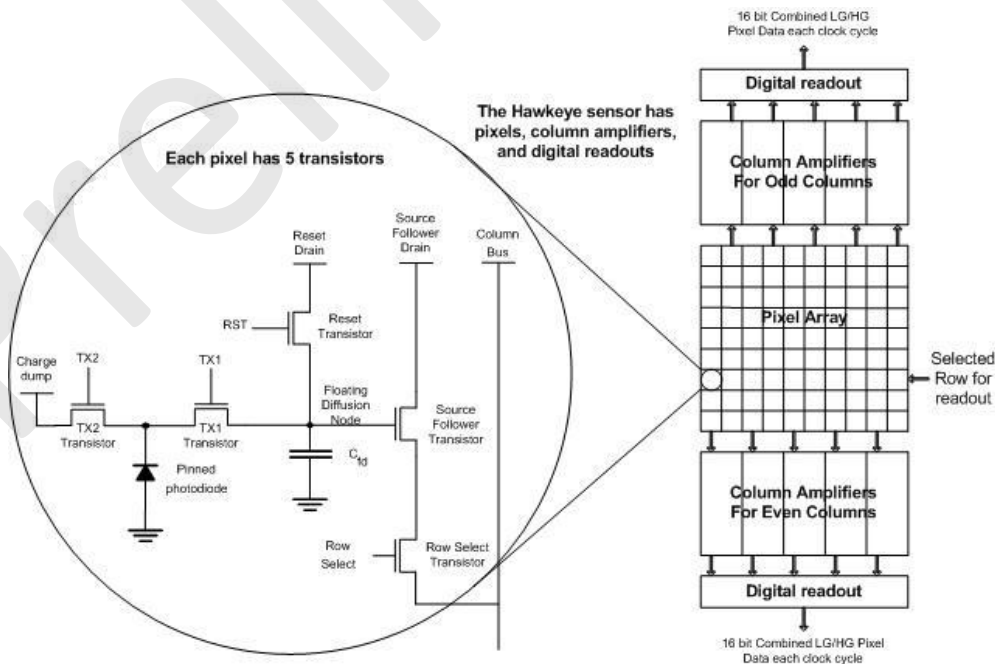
16 bit Combined LG/HG Pixel Data each clock cycle

Digital readout

The Hawkeye sensor has pixels, column amplifiers, and digital readouts

Column Amplifiers For Odd Columns

Each pixel has 5 transistors

Reset Drain

Source Follower Drain

Column Bus

RST

Reset Transistor

Pixel Array

Selected Row for readout

Charge dump

TX2

TX1

Floating Diffusion Node

TX2 Transistor

TX1 Transistor

Source Follower Transistor

Pinned photodiode

$C_{fd}$

Column Amplifiers For Even Columns

Row Select

Row Select Transistor

Digital readout

16 bit Combined LG/HG Pixel Data each clock cycle